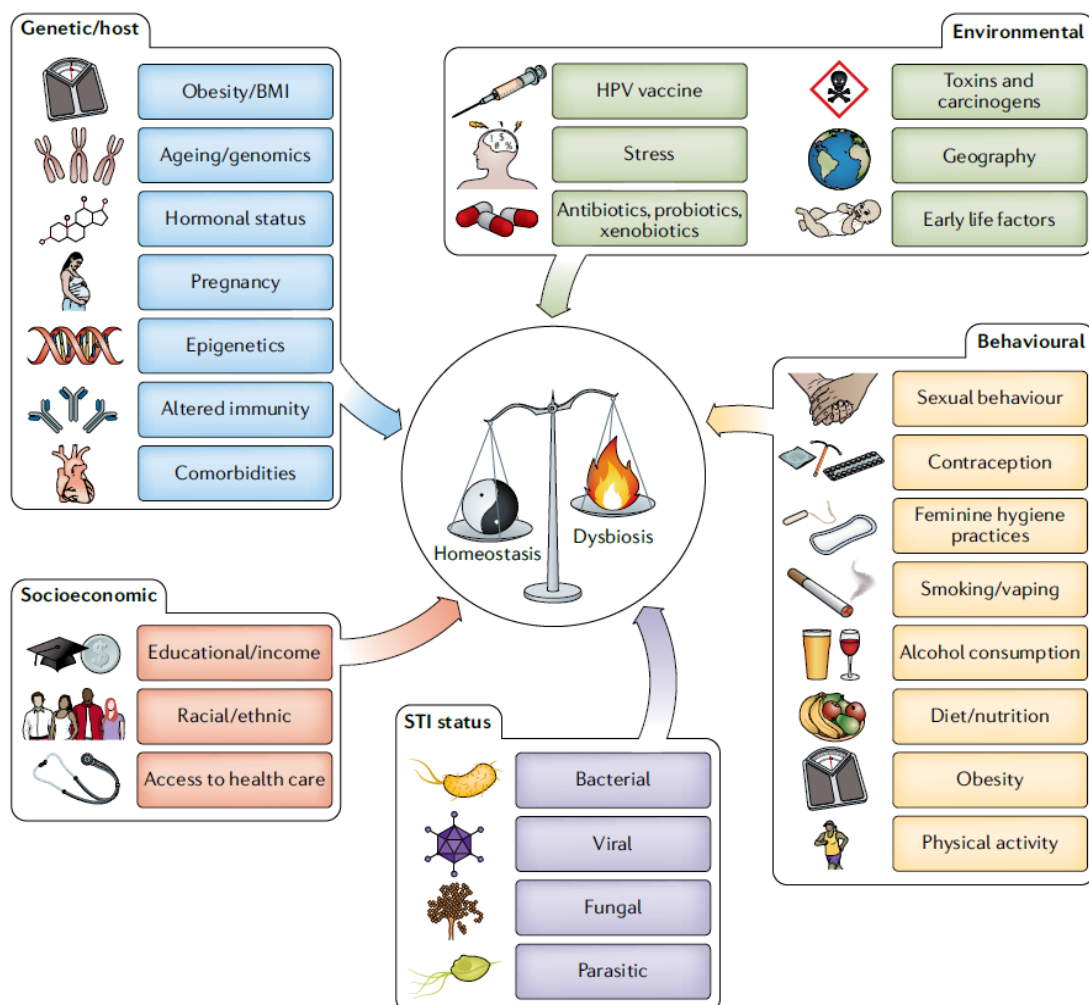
Genetic/host

Obesity/BMI

Ageing/genomics

Hormonal status

Pregnancy

Epigenetics

Altered immunity

Comorbidities

Environmental

HPV vaccine

Stress

Antibiotics, probiotics, xenobiotics

Toxins and carcinogens

Geography

Early life factors

Behavioural

Sexual behaviour

Contraception

Feminine hygiene practices

Smoking/vaping

Alcohol consumption

Diet/nutrition

Obesity

Physical activity

Homeostasis

Dysbiosis

Socioeconomic

Educational/income

Racial/ethnic

Access to health care

STI status

Bacterial

Viral

Fungal

Parasitic